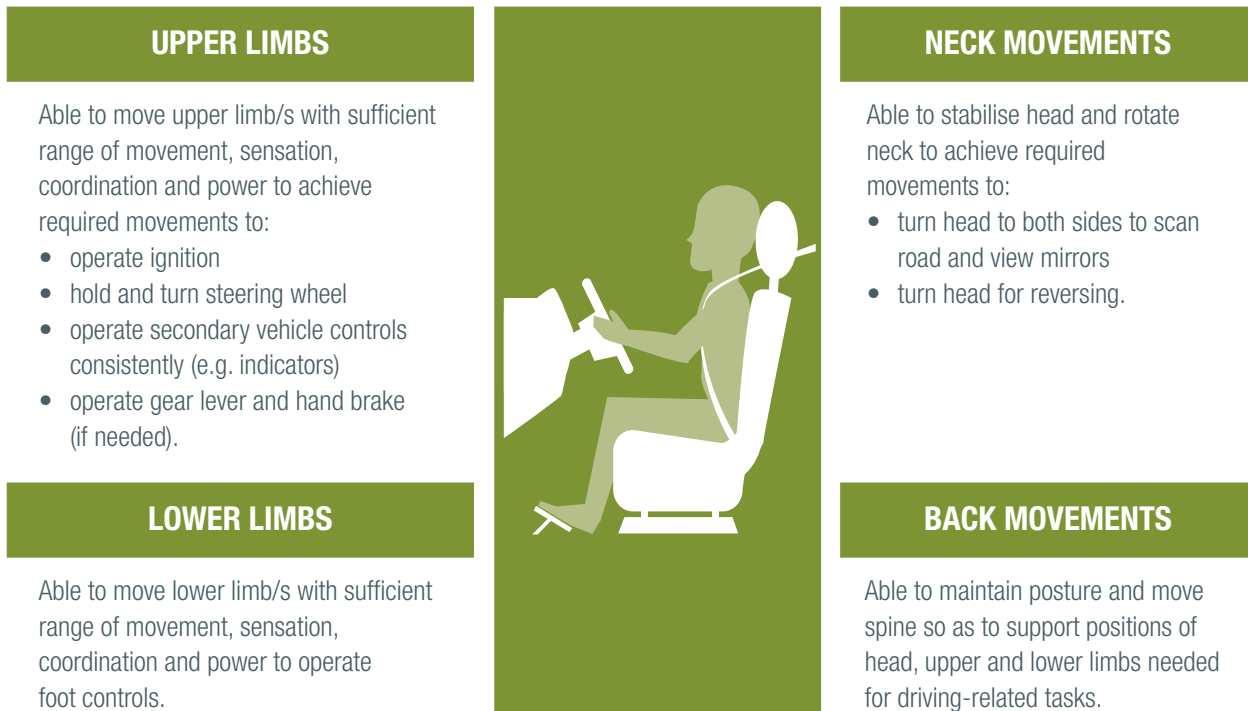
UPPER LIMBS

Able to move upper limb/s with sufficient range of movement, sensation, coordination and power to achieve required movements to:

- operate ignition
- hold and turn steering wheel
- operate secondary vehicle controls consistently (e.g. indicators)
- operate gear lever and hand brake (if needed).

LOWER LIMBS

Able to move lower limb/s with sufficient range of movement, sensation, coordination and power to operate foot controls.

NECK MOVEMENTS

Able to stabilise head and rotate neck to achieve required movements to:

- turn head to both sides to scan road and view mirrors
- turn head for reversing.

BACK MOVEMENTS

Able to maintain posture and move spine so as to support positions of head, upper and lower limbs needed for driving-related tasks.